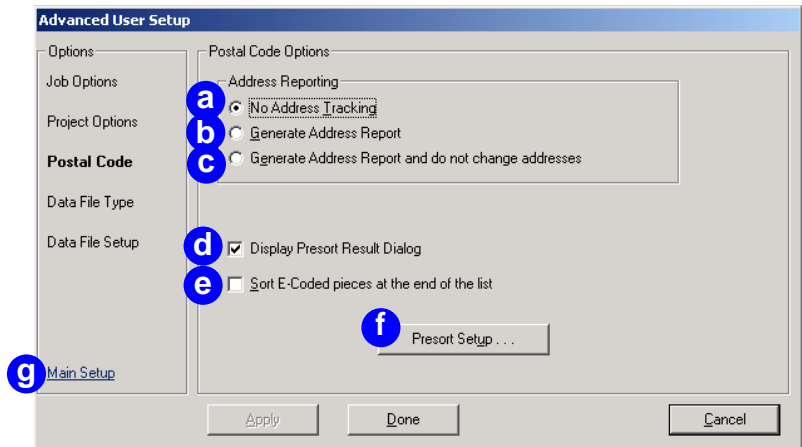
Advanced User Setup

Options

Job Options

Project Options

Postal Code

Data File Type

Data File Setup

g Main Setup

Postal Code Options

Address Reporting

a No Address Tracking

b Generate Address Report

c Generate Address Report and do not change addresses

d Display Presort Result Dialog

e Sort E-Coded pieces at the end of the list

f Presort Setup . . .

Apply

Done

Cancel